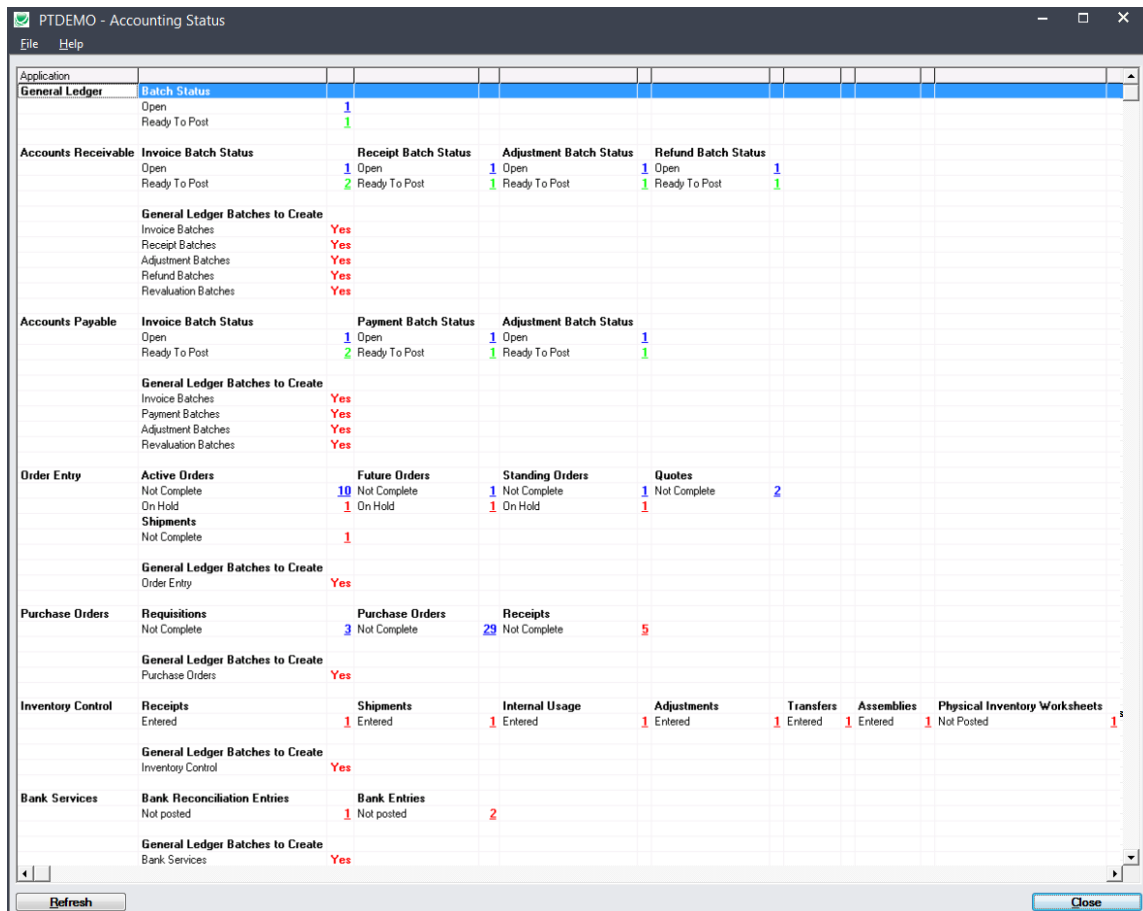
PTDEMO - Accounting Status

File Help

| Application | | | | | | | | | | | | | |
|---|---|---|---|---|---|---|---|---|---|---|---|---|---|
| General Ledger | Batch Status | | | | | | | | | | | | |
| | Open | 1 | | | | | | | | | | | |
| | Ready To Post | 1 | | | | | | | | | | | |
| Accounts Receivable | Invoice Batch Status | | Receipt Batch Status | | Adjustment Batch Status | | Refund Batch Status | | | | | | |
| | Open | 1 | Open | 1 | Open | 1 | Open | 1 | | | | | |
| | Ready To Post | 2 | Ready To Post | 1 | Ready To Post | 1 | Ready To Post | 1 | | | | | |
| | General Ledger Batches to Create | | | | | | | | | | | | |
| | Invoice Batches | Yes | | | | | | | | | | | |
| | Receipt Batches | Yes | | | | | | | | | | | |
| | Adjustment Batches | Yes | | | | | | | | | | | |
| | Refund Batches | Yes | | | | | | | | | | | |
| | Revaluation Batches | Yes | | | | | | | | | | | |
| Accounts Payable | Invoice Batch Status | | Payment Batch Status | | Adjustment Batch Status | | | | | | | | |
| | Open | 1 | Open | 1 | Open | 1 | | | | | | | |
| | Ready To Post | 2 | Ready To Post | 1 | Ready To Post | 1 | | | | | | | |
| | General Ledger Batches to Create | | | | | | | | | | | | |
| | Invoice Batches | Yes | | | | | | | | | | | |
| | Payment Batches | Yes | | | | | | | | | | | |
| | Adjustment Batches | Yes | | | | | | | | | | | |
| | Revaluation Batches | Yes | | | | | | | | | | | |
| Order Entry | Active Orders | | Future Orders | | Standing Orders | | Quotes | | | | | | |
| | Not Complete | 10 | Not Complete | 1 | Not Complete | 1 | Not Complete | 2 | | | | | |
| | On Hold | 1 | On Hold | 1 | On Hold | 1 | | | | | | | |
| | Shipments | | | | | | | | | | | | |
| | Not Complete | 1 | | | | | | | | | | | |
| | General Ledger Batches to Create | | | | | | | | | | | | |
| | Order Entry | Yes | | | | | | | | | | | |
| Purchase Orders | Requisitions | | Purchase Orders | | Receipts | | | | | | | | |
| | Not Complete | 3 | Not Complete | 29 | Not Complete | 5 | | | | | | | |
| | General Ledger Batches to Create | | | | | | | | | | | | |
| | Purchase Orders | Yes | | | | | | | | | | | |
| Inventory Control | Receipts | | Shipments | | Internal Usage | | Adjustments | | Transfers | | Assemblies | | Physical Inventory Worksheets |
| | Entered | 1 | Entered | 1 | Entered | 1 | Entered | 1 | Entered | 1 | Entered | 1 | Not Posted 1 |
| | General Ledger Batches to Create | | | | | | | | | | | | |
| | Inventory Control | Yes | | | | | | | | | | | |
| Bank Services | Bank Reconciliation Entries | | Bank Entries | | | | | | | | | | |
| | Not posted | 1 | Not posted | 2 | | | | | | | | | |
| | General Ledger Batches to Create | | | | | | | | | | | | |
| | Bank Services | Yes | | | | | | | | | | | |

Refresh Close